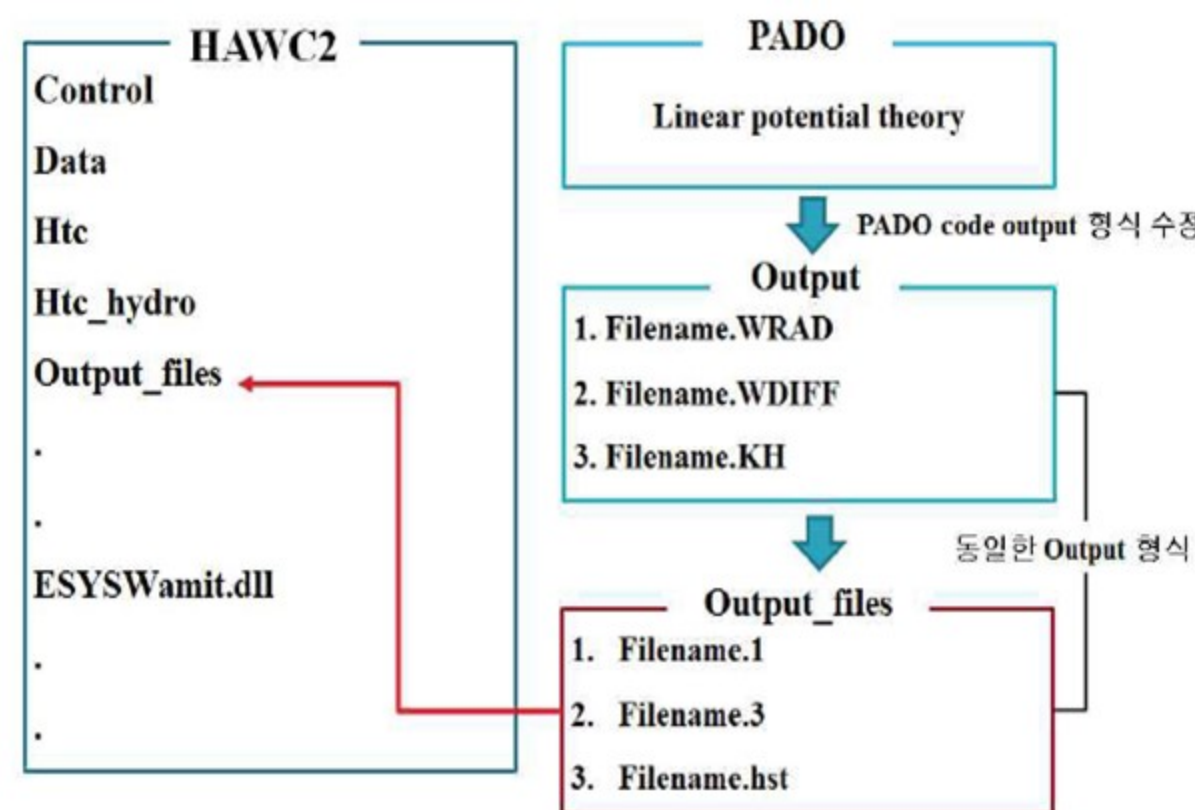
HAWC2

Control

Data

Htc

Htc_hydro

Output_files

.

.

ESYSWamit.dll

.

.

PADO

Linear potential theory

PADO code output 형식 수정

Output

1. Filename.WRAD

2. Filename.WDIFF

3. Filename.KH

동일한 Output 형식

Output_files

1. Filename.1

2. Filename.3

3. Filename.hst